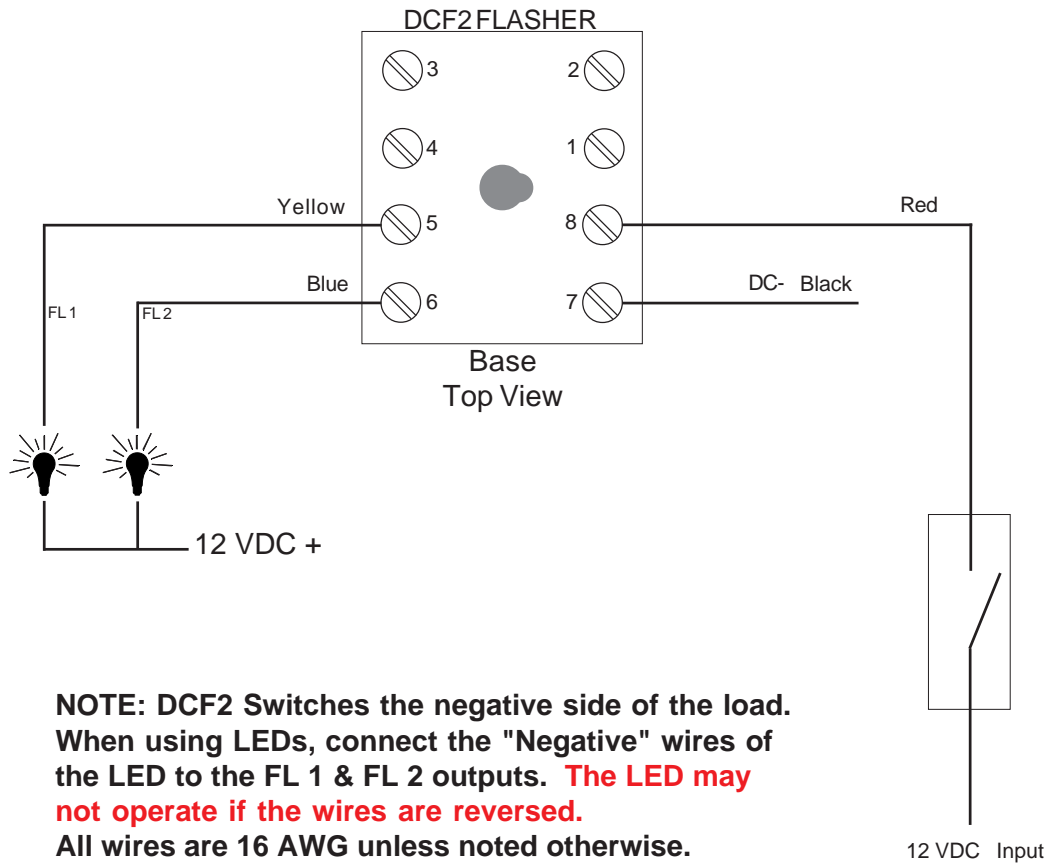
DCF2 FLASHER

3
2
4
1
Yellow
5
8
Red
Blue
6
7
DC- Black
FL 1
FL 2

Base
Top View

12 VDC +

NOTE: DCF2 Switches the negative side of the load. When using LEDs, connect the "Negative" wires of the LED to the FL 1 & FL 2 outputs. The LED may not operate if the wires are reversed.
All wires are 16 AWG unless noted otherwise.

12 VDC Input